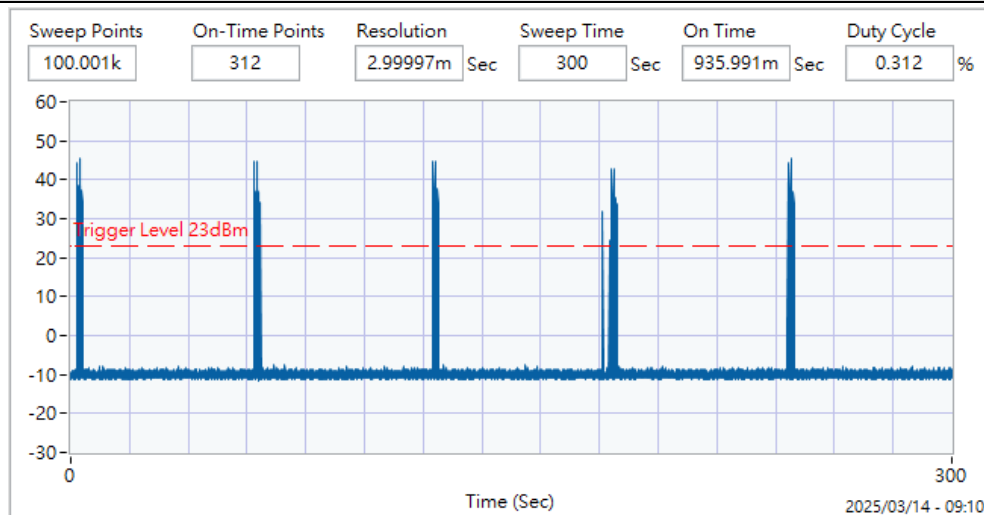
Sweep Points 100.001k
On-Time Points 312
Resolution 2.99997m Sec
Sweep Time 300 Sec
On Time 935.991m Sec
Duty Cycle 0.312 %

60
50
40
30
20
10
0
-10
-20
-30

Trigger Level 23dBm

0
300
Time (Sec)
2025/03/14 - 09:10